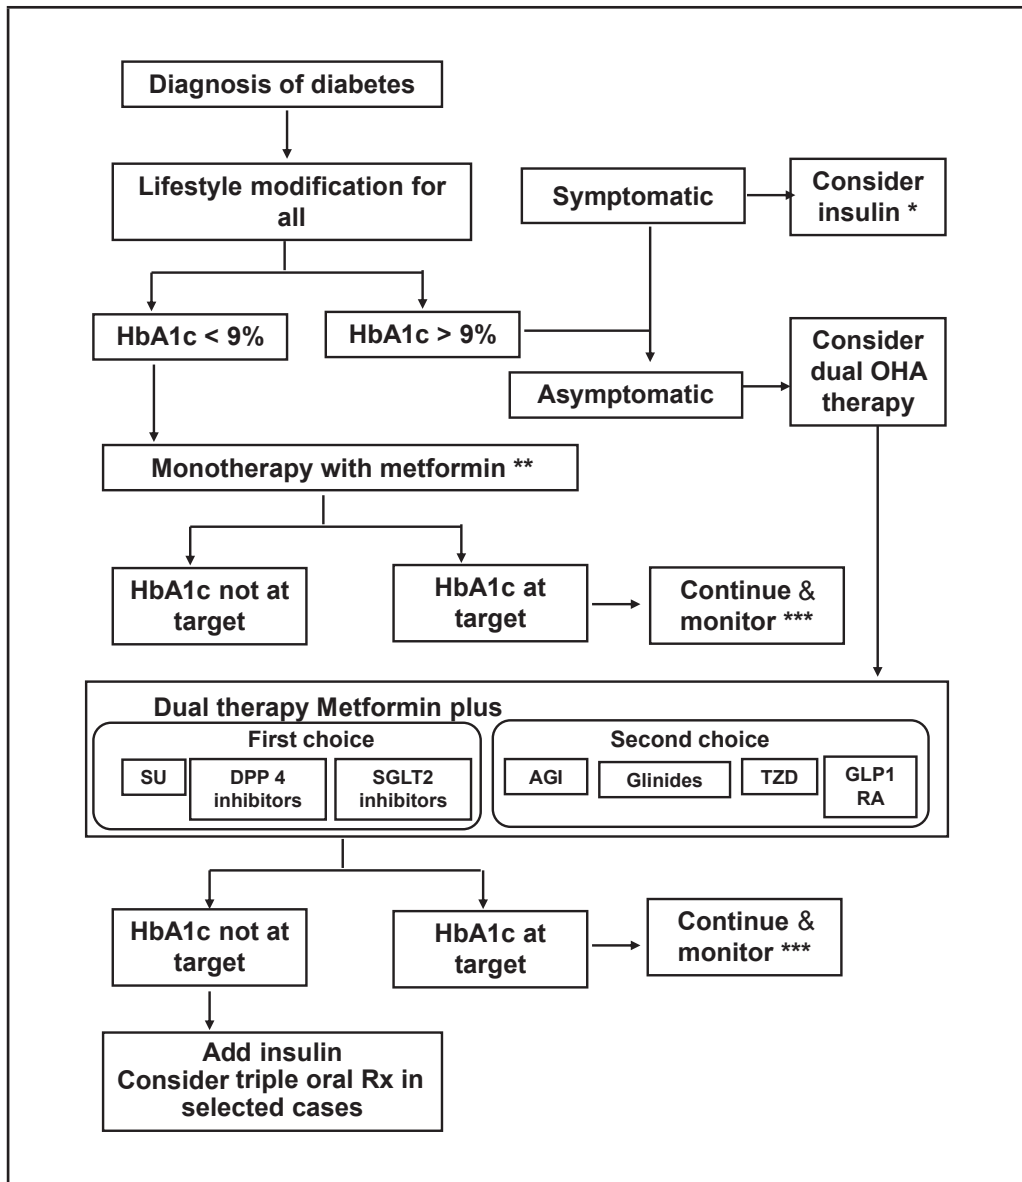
Diagnosis of diabetes

Lifestyle modification for all

Symptomatic

Consider insulin *

HbA1c < 9%

HbA1c > 9%

Asymptomatic

Consider dual OHA therapy

Monotherapy with metformin **

HbA1c not at target

HbA1c at target

Continue & monitor ***

Dual therapy Metformin plus

First choice

SU

DPP 4 inhibitors

SGLT2 inhibitors

Second choice

AGI

Glinides

TZD

GLP1 RA

HbA1c not at target

HbA1c at target

Continue & monitor ***

Add insulin
Consider triple oral Rx in selected cases